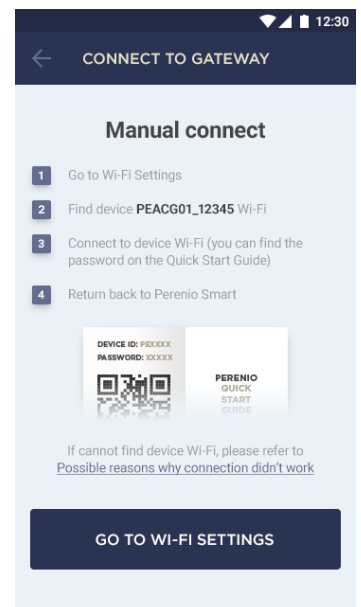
12:30

CONNECT TO GATEWAY

Manual connect

1 Go to Wi-Fi Settings

2 Find device PEACG01_12345 Wi-Fi

3 Connect to device Wi-Fi (you can find the password on the Quick Start Guide)

4 Return back to Perenio Smart

DEVICE ID: PEXXXX
PASSWORD: XXXXX

PERENIO
QUICK
START
GUIDE

If cannot find device Wi-Fi, please refer to Possible reasons why connection didn't work

GO TO WI-FI SETTINGS